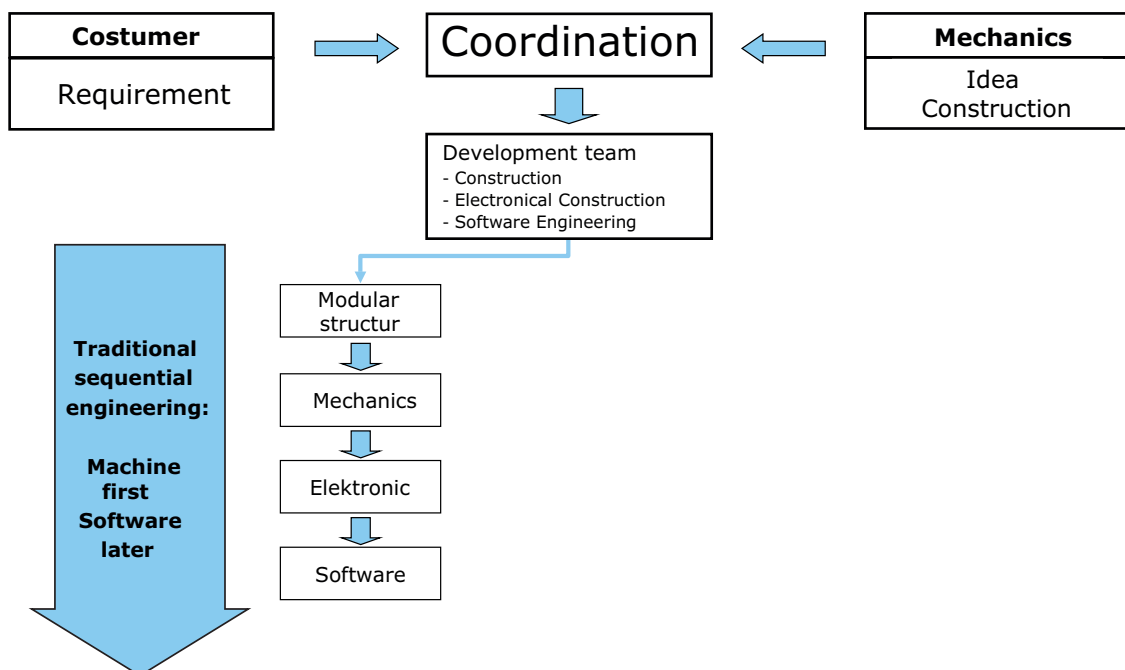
Costumer

Requirement

Coordination

Mechanics

Idea
Construction

Development team
- Construction
- Electronical Construction
- Software Engineering

Traditional sequential engineering:

Machine first Software later

Modular structur

Mechanics

Elektronic

Software